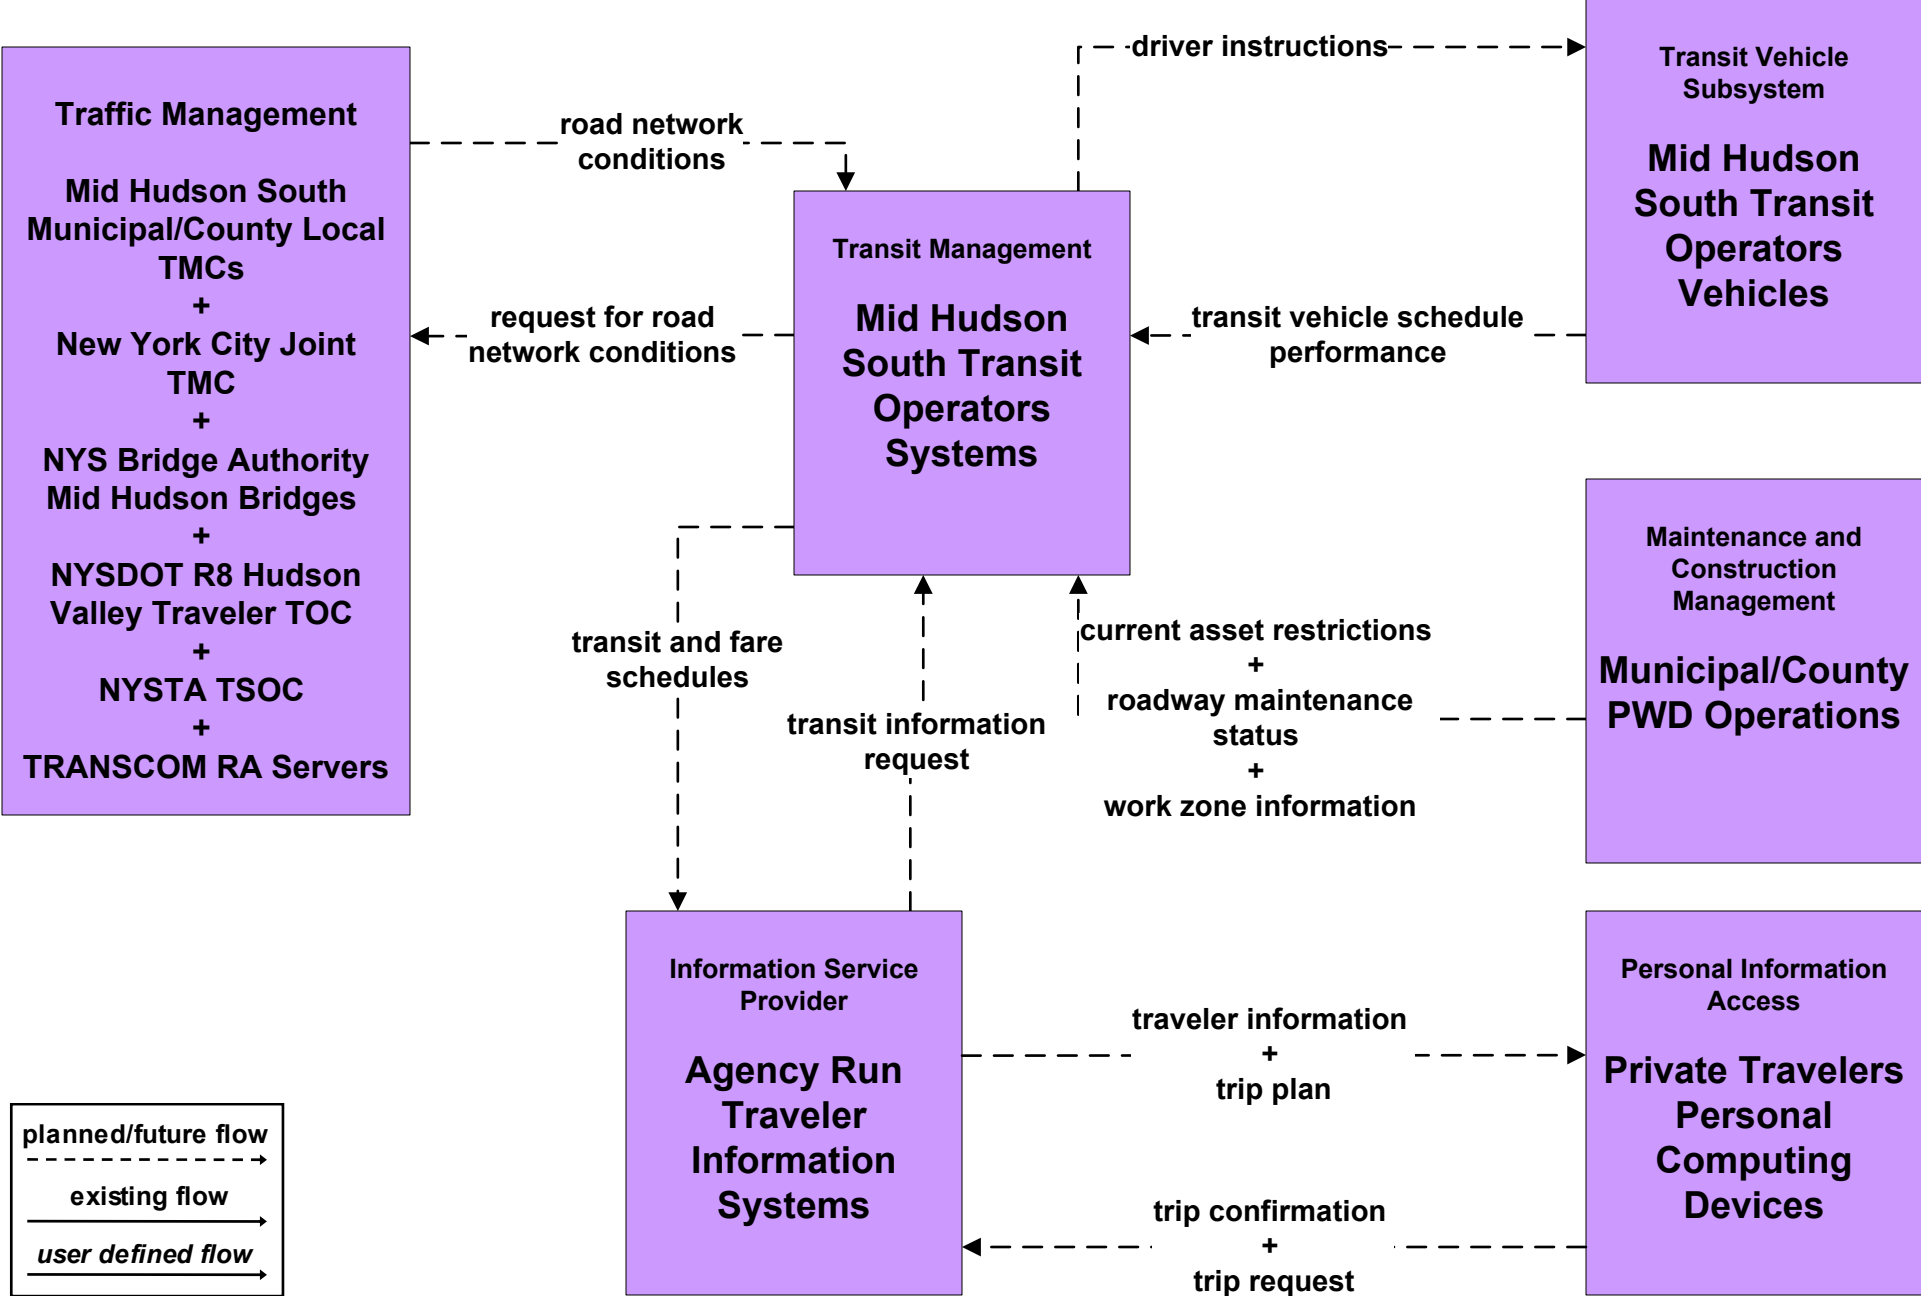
Traffic Management

Mid Hudson South Municipal/County Local TMCs
+
New York City Joint TMC
+
NYS Bridge Authority Mid Hudson Bridges
+
NYSDOT R8 Hudson Valley Traveler TOC
+
NYSTA TSOC
+
TRANSCOM RA Servers

road network conditions

request for road network conditions

Transit Management

Mid Hudson South Transit Operators Systems

driver instructions

Transit Vehicle Subsystem

Mid Hudson South Transit Operators Vehicles

transit vehicle schedule performance

transit and fare schedules

transit information request

current asset restrictions
+
roadway maintenance status
+
work zone information

Maintenance and Construction Management

Municipal/County PWD Operations

Information Service Provider

Agency Run Traveler Information Systems

traveler information
+
trip plan

trip confirmation
+
trip request

Personal Information Access

Private Travelers Personal Computing Devices

planned/future flow
existing flow
user defined flow